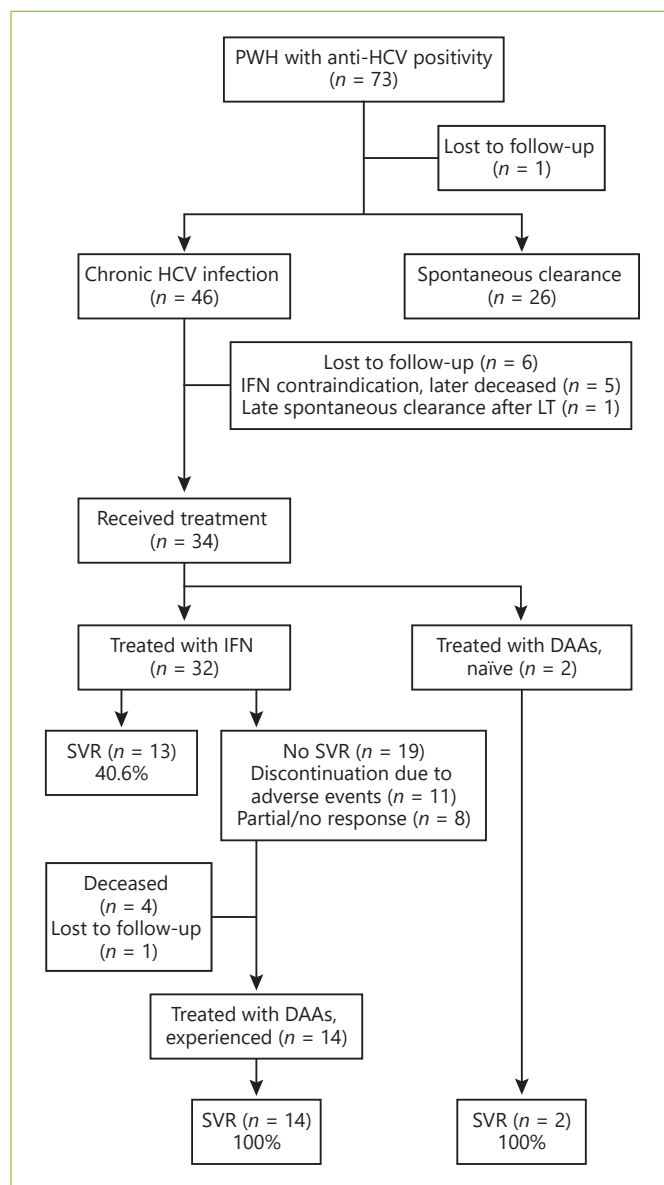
PWH with anti-HCV positivity ($n$ = 73)

Lost to follow-up ($n$ = 1)

Chronic HCV infection ($n$ = 46)

Spontaneous clearance ($n$ = 26)

Lost to follow-up ($n$ = 6)
IFN contraindication, later deceased ($n$ = 5)
Late spontaneous clearance after LT ($n$ = 1)

Received treatment ($n$ = 34)

Treated with IFN ($n$ = 32)

Treated with DAAs, naïve ($n$ = 2)

SVR ($n$ = 13) 40.6%

No SVR ($n$ = 19)
Discontinuation due to adverse events ($n$ = 11)
Partial/no response ($n$ = 8)

Deceased ($n$ = 4)
Lost to follow-up ($n$ = 1)

Treated with DAAs, experienced ($n$ = 14)

SVR ($n$ = 14) 100%

SVR ($n$ = 2) 100%